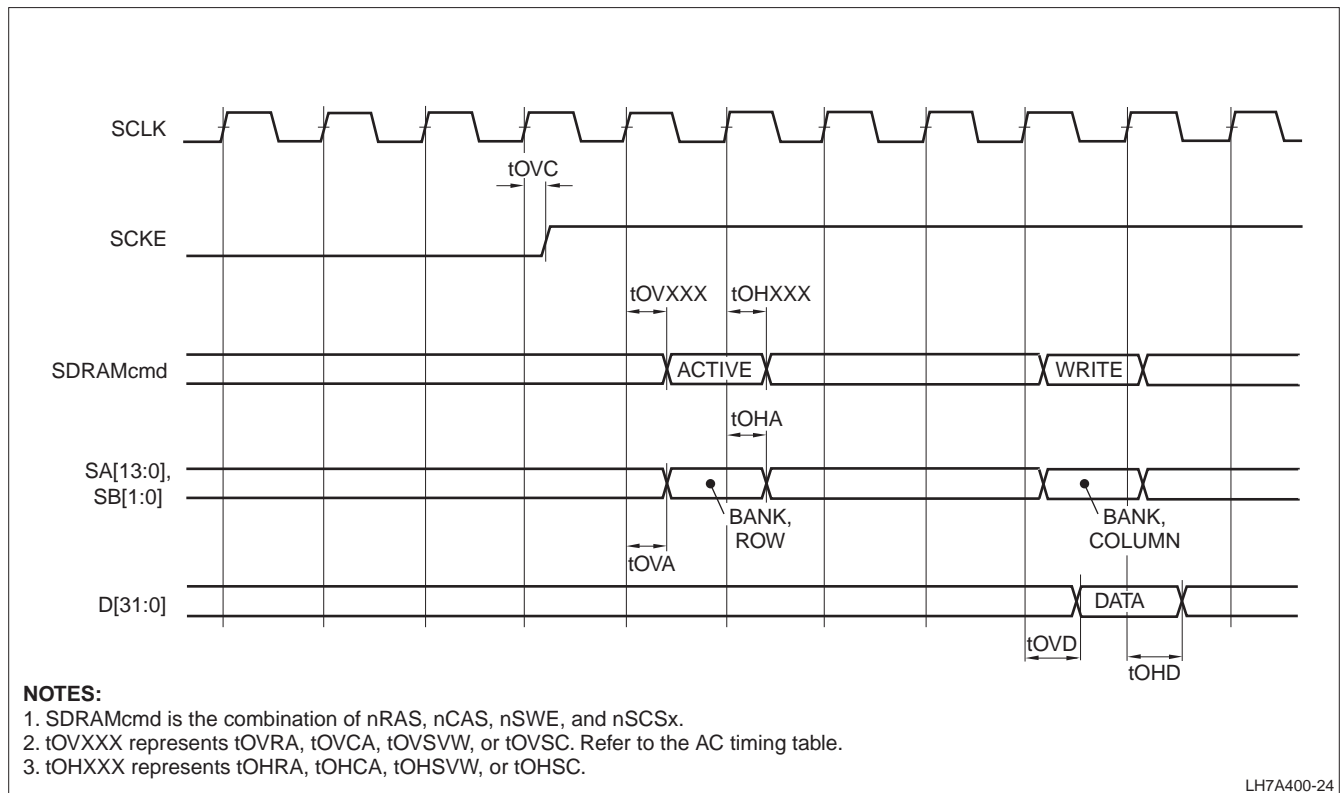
SCLK

tOVC

SCKE

tOVXXX tOHXXX

SDRAMcmd

ACTIVE

WRITE

tOHA

SA[13:0], SB[1:0]

BANK, ROW

BANK, COLUMN

tOVA

D[31:0]

DATA

tOVD

tOHD

NOTES:
1. SDRAMcmd is the combination of nRAS, nCAS, nSWE, and nSCSx.
2. tOVXXX represents tOVRA, tOVCA, tOVSVW, or tOVSC. Refer to the AC timing table.
3. tOHXXX represents tOHRA, tOHCA, tOHSVW, or tOHSC.

LH7A400-24